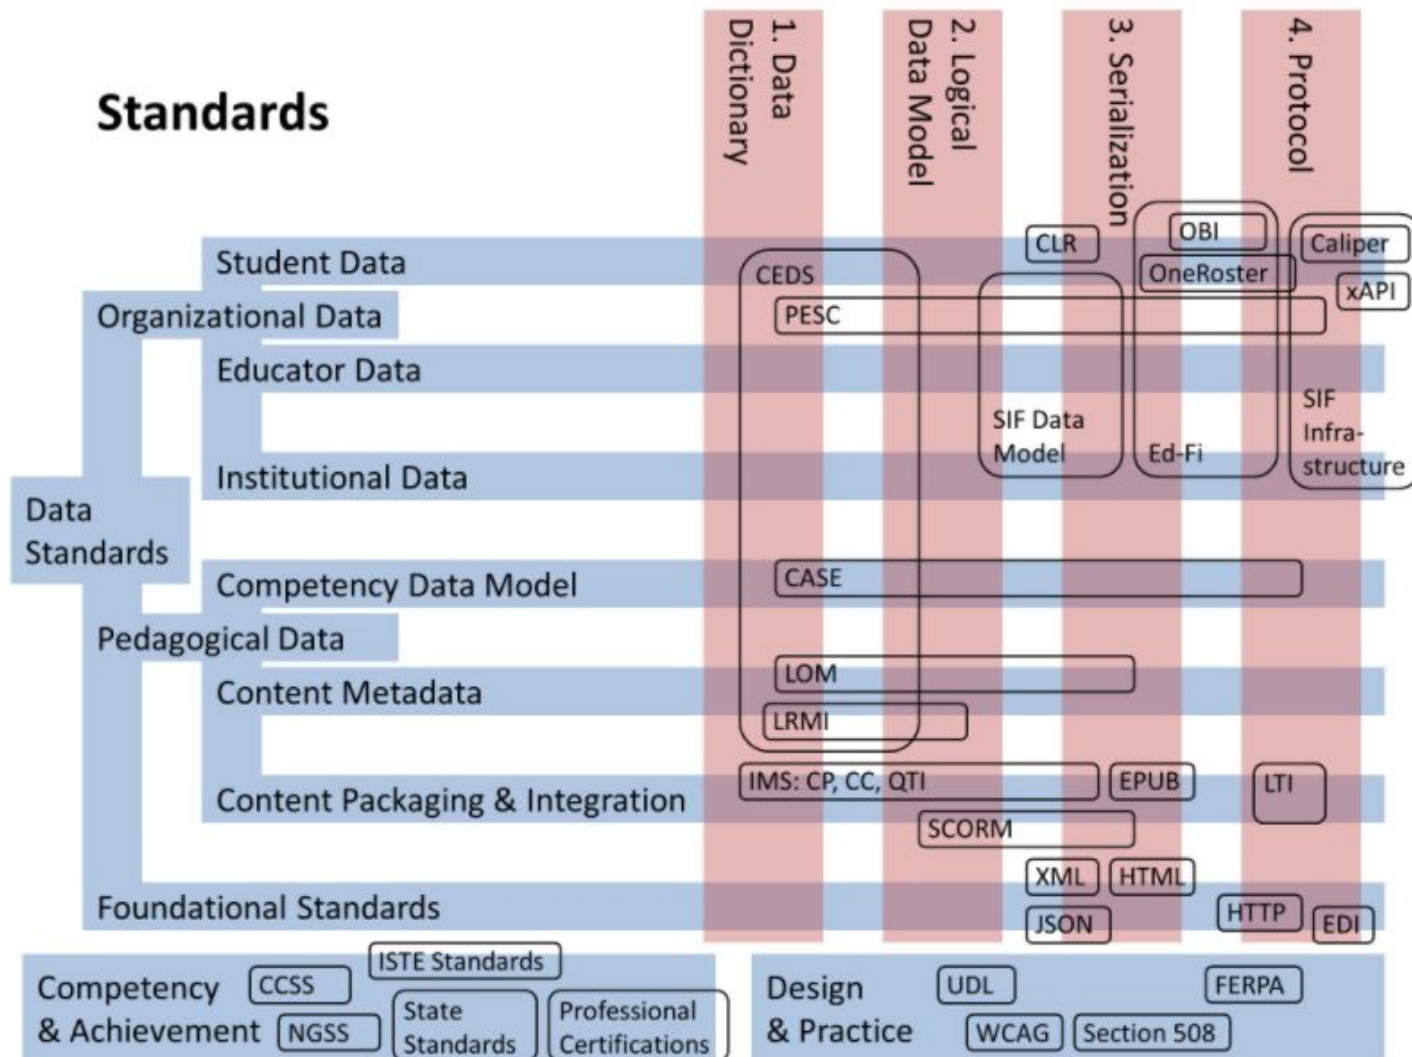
Standards

1. Data Dictionary

2. Logical Data Model

3. Serialization

4. Protocol

Student Data

Organizational Data

Educator Data

Institutional Data

Data Standards

Competency Data Model

Pedagogical Data

Content Metadata

Content Packaging & Integration

Foundational Standards

CLR

OBI

Caliper

CEDS

OneRoster

xAPI

PESC

SIF Data Model

Ed-Fi

SIF Infrastructure

CASE

LOM

LRMI

IMS: CP, CC, QTI

EPUB

LTI

SCORM

XML

HTML

JSON

HTTP

EDI

Competency & Achievement

CCSS

NGSS

ISTE Standards

State Standards

Professional Certifications

Design & Practice

UDL

FERPA

WCAG

Section 508